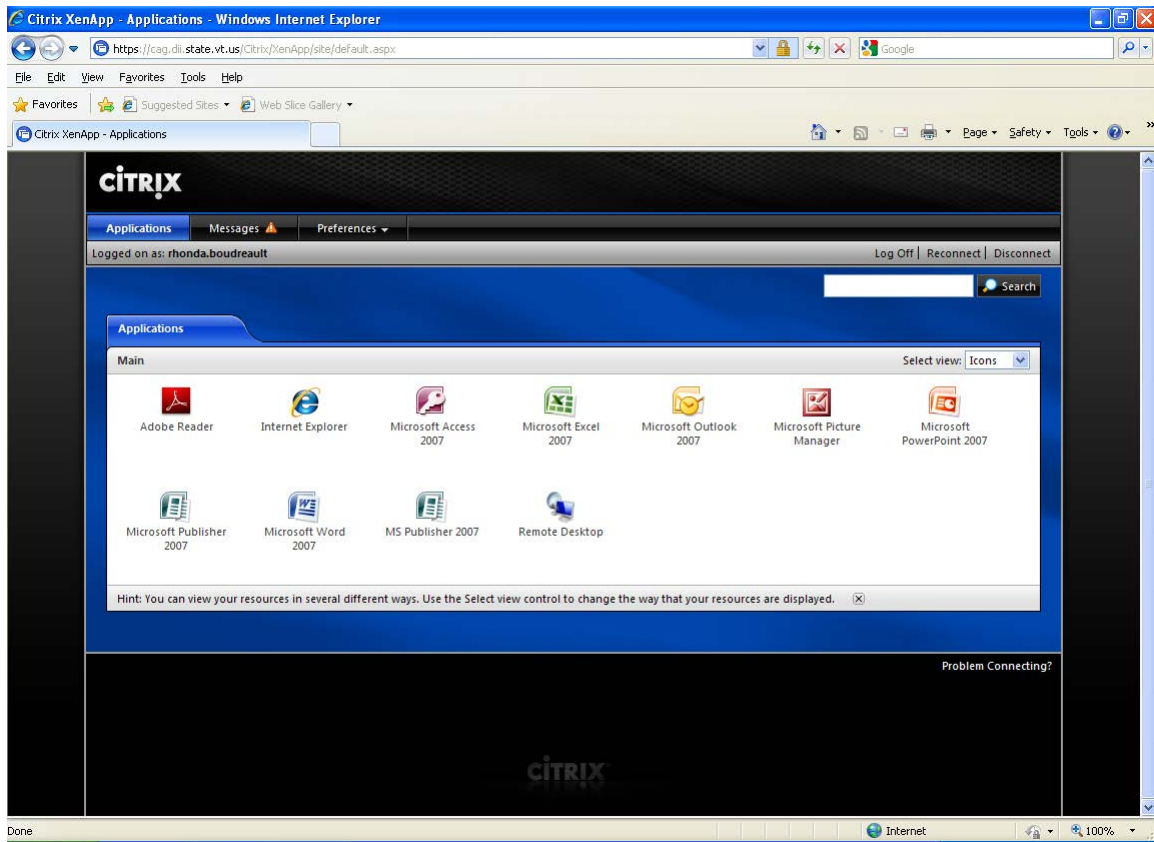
Citrix XenApp - Applications - Windows Internet Explorer

https://cag.dii.state.vt.us/Citrix/XenApp/site/default.aspx

Google

File Edit View Favorites Tools Help

Favorites Suggested Sites Web Slice Gallery

Citrix XenApp - Applications

Page Safety Tools

CiTRIX

Applications Messages Preferences

Logged on as: rhonda.boudreault

Log Off | Reconnect | Disconnect

Search

Applications

Main

Select view: Icons

Adobe Reader

Internet Explorer

Microsoft Access 2007

Microsoft Excel 2007

Microsoft Outlook 2007

Microsoft Picture Manager

Microsoft PowerPoint 2007

Microsoft Publisher 2007

Microsoft Word 2007

MS Publisher 2007

Remote Desktop

Hint: You can view your resources in several different ways. Use the Select view control to change the way that your resources are displayed.

Problem Connecting?

CiTRIX

Done

Internet

100%